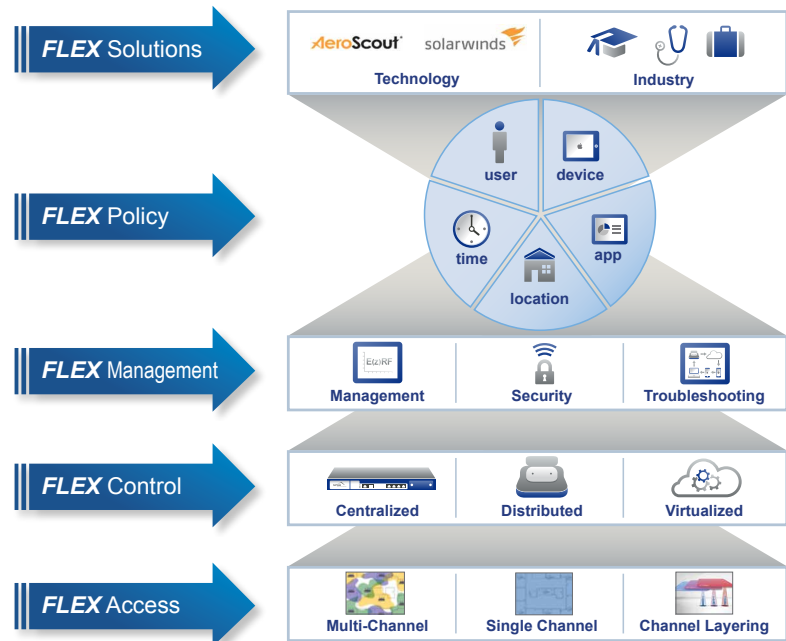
FLEX Solutions

AeroScout solarwinds

Technology

Industry

FLEX Policy

user

device

time

location

app

FLEX Management

E(z)RF

Management

Security

Troubleshooting

FLEX Control

Centralized

Distributed

Virtualized

FLEX Access

Multi-Channel

Single Channel

Channel Layering